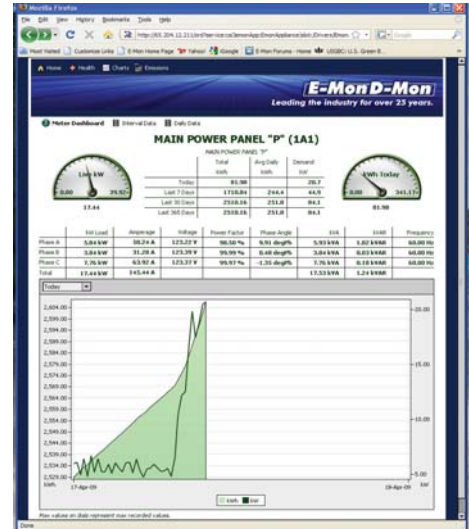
Mozilla Firefox

File Edit View History Bookmarks Tools Help

http://65.204.12.21/UserFiles/ServiceCal/EmonApp/Emon/Appliance/plot/Drivers/Emon

Most Visited | Customize Links | E-Mon Home Page | Yahoo! | Google | E-Mon Forums - Home | USGBC: U.S. Green B...

Home | Health | Charts | Emissions

E-Mon D-Mon

Leading the industry for over 25 years.

Meter Dashboard | Interval Data | Daily Data

MAIN POWER PANEL "P" (1A1)

Live kW

0.00 | 39.92

17.44

MAIN POWER PANEL "P"

| | Total kWh | Avg Daily kWh | Demand kW |
|---|---|---|---|
| Today | 81.98 | | 20.7 |
| Last 7 Days | 1710.84 | 244.4 | 44.9 |
| Last 30 Days | 2518.16 | 251.8 | 84.1 |
| Last 365 Days | 2518.16 | 251.8 | 84.1 |

kWh Today

0.00 | 341.17

81.98

| | kW Load | Amperage | Voltage | Power Factor | Phase Angle | kVA | kVAR | Frequency |
|---|---|---|---|---|---|---|---|---|
| Phase A | 5.84 kW | 38.24 A | 123.22 V | 98.50 % | 9.91 deg% | 5.93 kVA | 1.02 kVAR | 60.00 Hz |
| Phase B | 3.84 kW | 31.28 A | 123.39 V | 99.99 % | 0.48 deg% | 3.84 kVA | 0.03 kVAR | 60.00 Hz |
| Phase C | 7.76 kW | 63.92 A | 123.37 V | 99.97 % | -1.35 deg% | 7.76 kVA | 0.18 kVAR | 60.00 Hz |
| Total | 17.44 kW | 145.44 A | | | | 17.53 kVA | 1.24 kVAR | |

Today

2,604.00
2,599.00
2,594.00
2,589.00
2,584.00
2,579.00
2,574.00
2,569.00
2,564.00
2,559.00
2,554.00
2,549.00
2,544.00
2,539.00
2,534.00
2,529.00

kWh

20.00
15.00
10.00
5.00

kW

17-Apr-09 | 18-Apr-09

kWh | kW

Max values on dials represent max recorded values.

Done